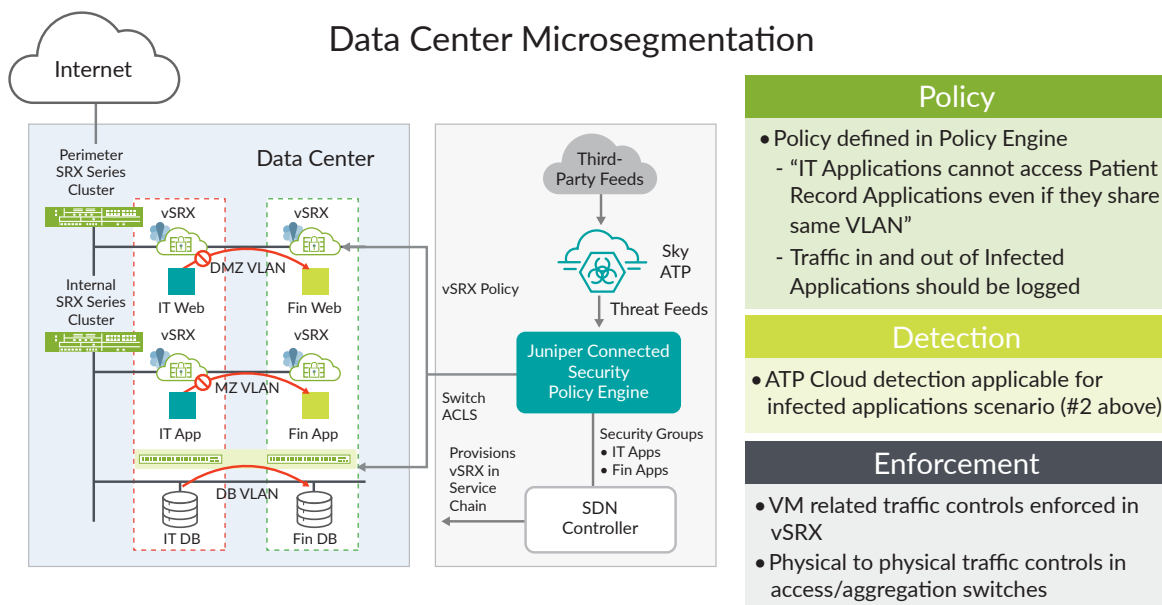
Data Center Microsegmentation

Internet

Perimeter SRX Series Cluster

Data Center

vSRX

vSRX

DMZ VLAN

IT Web

Fin Web

Internal SRX Series Cluster

vSRX

vSRX

MZ VLAN

IT App

Fin App

DB VLAN

IT DB

Fin DB

vSRX Policy

Switch ACLS

Third-Party Feeds

Sky ATP

Threat Feeds

Juniper Connected Security Policy Engine

Security Groups
• IT Apps
• Fin Apps

Provisions vSRX in Service Chain

SDN Controller

Policy

• Policy defined in Policy Engine
- "IT Applications cannot access Patient Record Applications even if they share same VLAN"
- Traffic in and out of Infected Applications should be logged

Detection

• ATP Cloud detection applicable for infected applications scenario (#2 above)

Enforcement

• VM related traffic controls enforced in vSRX
• Physical to physical traffic controls in access/aggregation switches